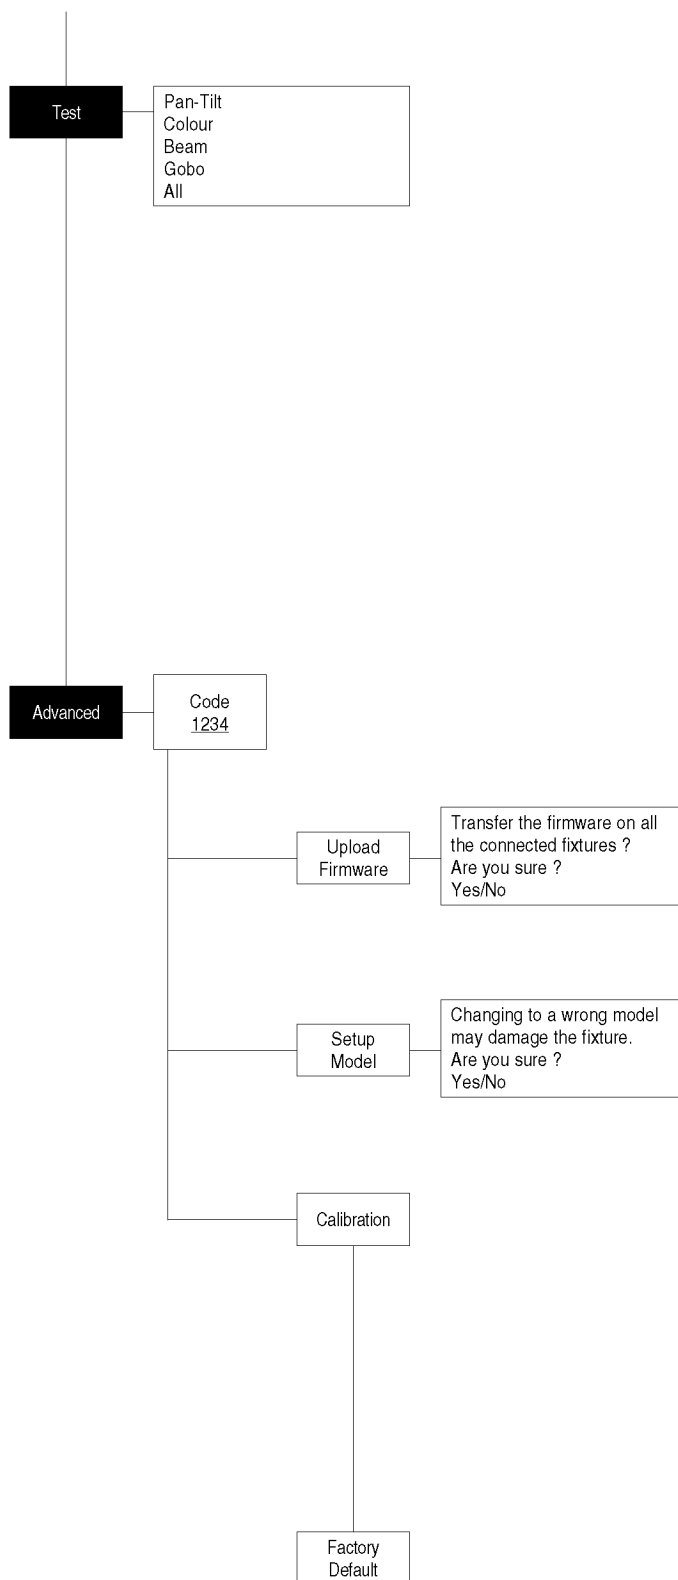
Test

Pan-Tilt
Colour
Beam
Gobo
All

Advanced

Code
1234

Upload Firmware

Transfer the firmware on all the connected fixtures ?
Are you sure ?
Yes/No

Setup Model

Changing to a wrong model may damage the fixture.
Are you sure ?
Yes/No

Calibration

Factory Default